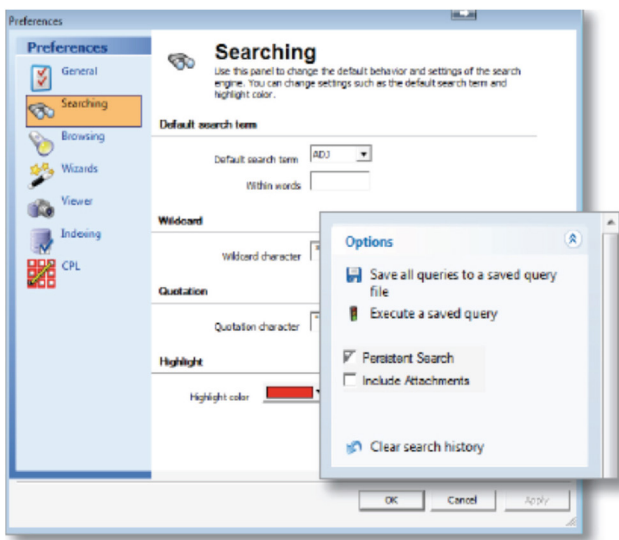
Preferences

Preferences

General

Searching

Browsing

Wizards

Viewer

Indexing

CPL

Searching

Use this panel to change the default behavior and settings of the search engine. You can change settings such as the default search term and highlight color.

Default search term

Default search term ADJ

Within words

Wildcard

Wildcard character

Quotation

Quotation character

Highlight

Highlight color

Options

Save all queries to a saved query file

Execute a saved query

Persistent Search

Include Attachments

Clear search history

OK

Cancel

Apply